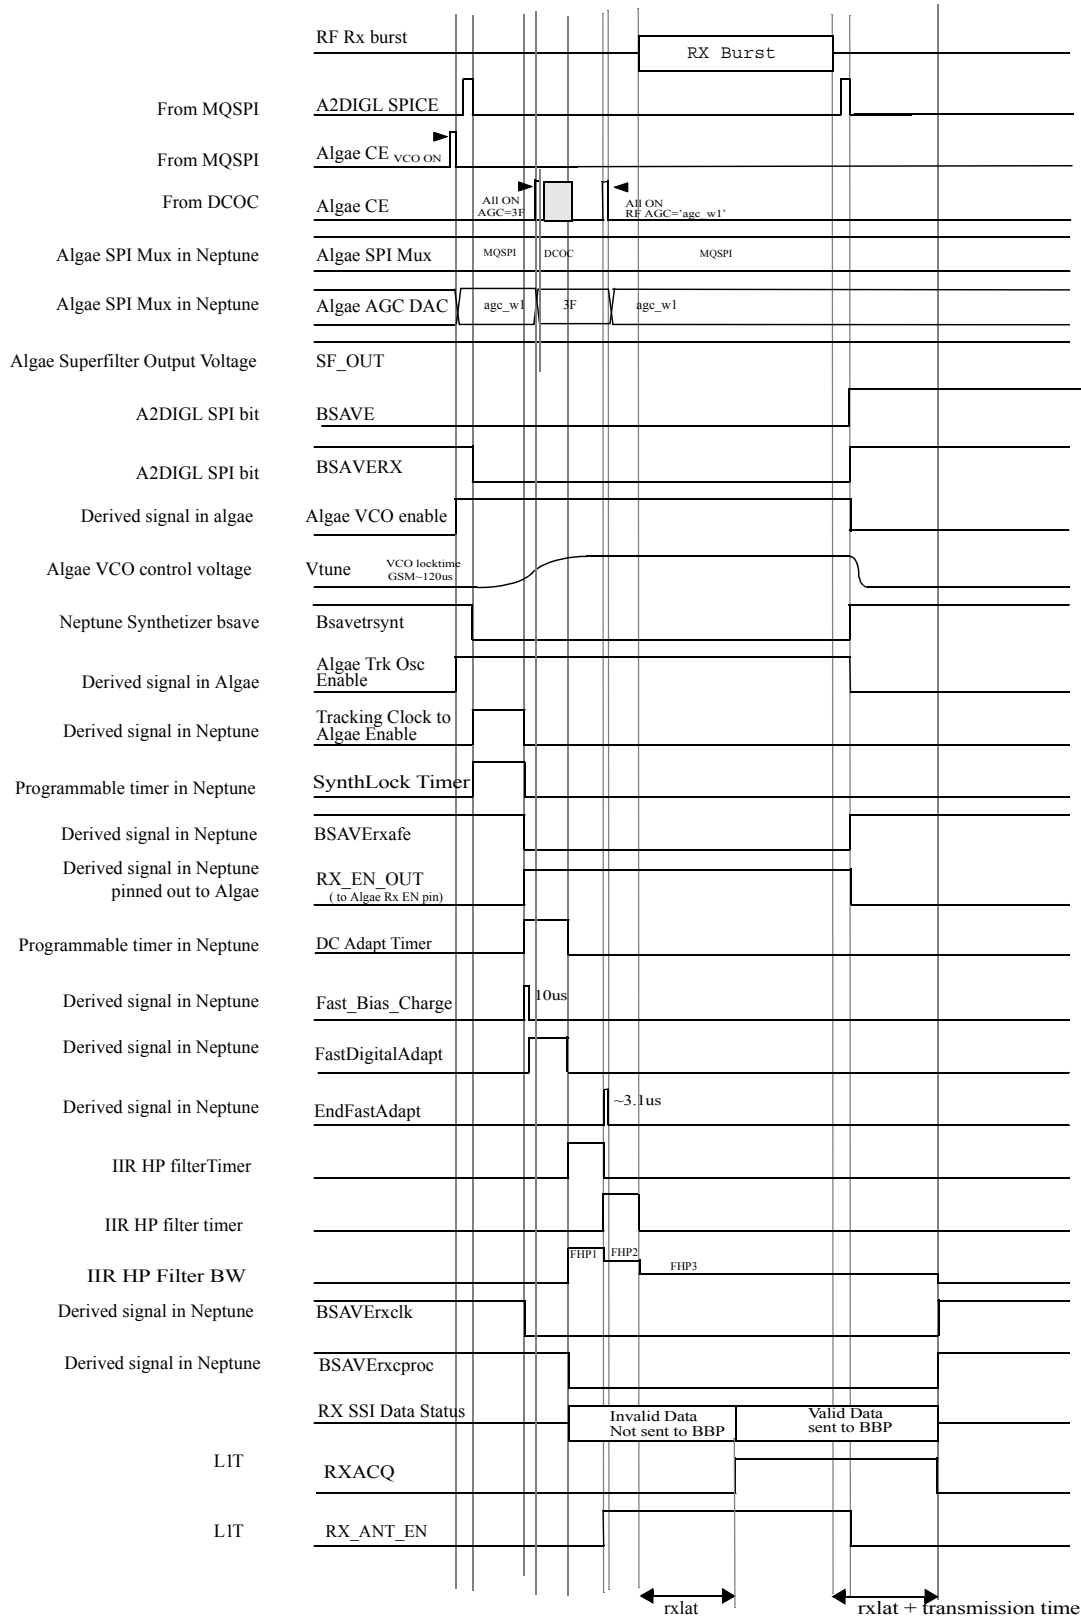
RF Rx burst

RX Burst

From MQSPI A2DIGL SPICE

From MQSPI Algae CE VCO ON

From DCOC Algae CE

All ON AGC=3F

All ON RF AGC='agc_w1'

Algae SPI Mux in Neptune Algae SPI Mux

MQSPI DCOC MQSPI

Algae SPI Mux in Neptune Algae AGC DAC

agc_w1 3F agc_w1

Algae Superfilter Output Voltage SF_OUT

A2DIGL SPI bit BSAVE

A2DIGL SPI bit BSAVERX

Derived signal in algae Algae VCO enable

Algae VCO control voltage Vtune

VCO locktime GSM~120us

Neptune Synthetizer bsave Bsavetrsynt

Derived signal in Algae Algae Trk Osc Enable

Derived signal in Neptune Tracking Clock to Algae Enable

Programmable timer in Neptune SynthLock Timer

Derived signal in Neptune BSAVErxafe

Derived signal in Neptune pinned out to Algae RX_EN_OUT ( to Algae Rx EN pin)

Programmable timer in Neptune DC Adapt Timer

Derived signal in Neptune Fast_Bias_Charge

10us

Derived signal in Neptune FastDigitalAdapt

Derived signal in Neptune EndFastAdapt

~3.1us

IIR HP filterTimer

IIR HP filter timer

IIR HP Filter BW

FHP1 FHP2 FHP3

Derived signal in Neptune BSAVErxclk

Derived signal in Neptune BSAVErxcproc

RX SSI Data Status

Invalid Data Not sent to BBP

Valid Data sent to BBP

L1T RXACQ

L1T RX_ANT_EN

rxlat

rxlat + transmission time